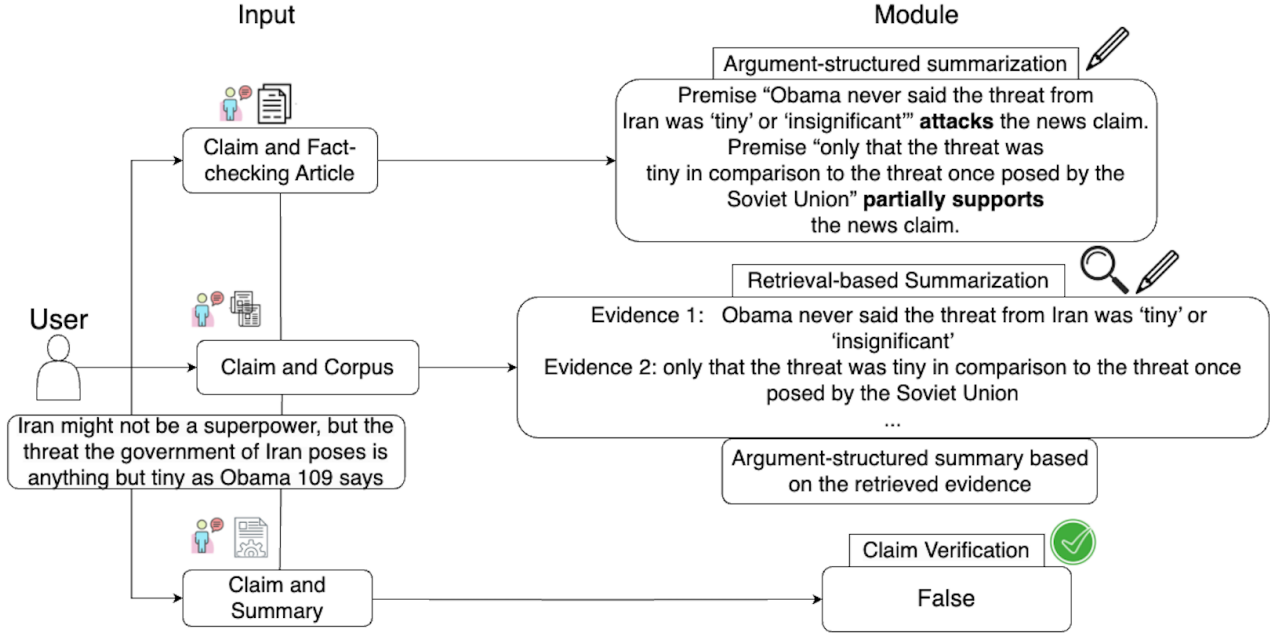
Input

Module

Argument-structured summarization

Claim and Fact-checking Article

Premise “Obama never said the threat from Iran was ‘tiny’ or ‘insignificant’” **attacks** the news claim. Premise “only that the threat was tiny in comparison to the threat once posed by the Soviet Union” **partially supports** the news claim.

Retrieval-based Summarization

User

Claim and Corpus

Evidence 1: Obama never said the threat from Iran was ‘tiny’ or ‘insignificant’
Evidence 2: only that the threat was tiny in comparison to the threat once posed by the Soviet Union
...

Iran might not be a superpower, but the threat the government of Iran poses is anything but tiny as Obama 109 says

Argument-structured summary based on the retrieved evidence

Claim Verification

Claim and Summary

False